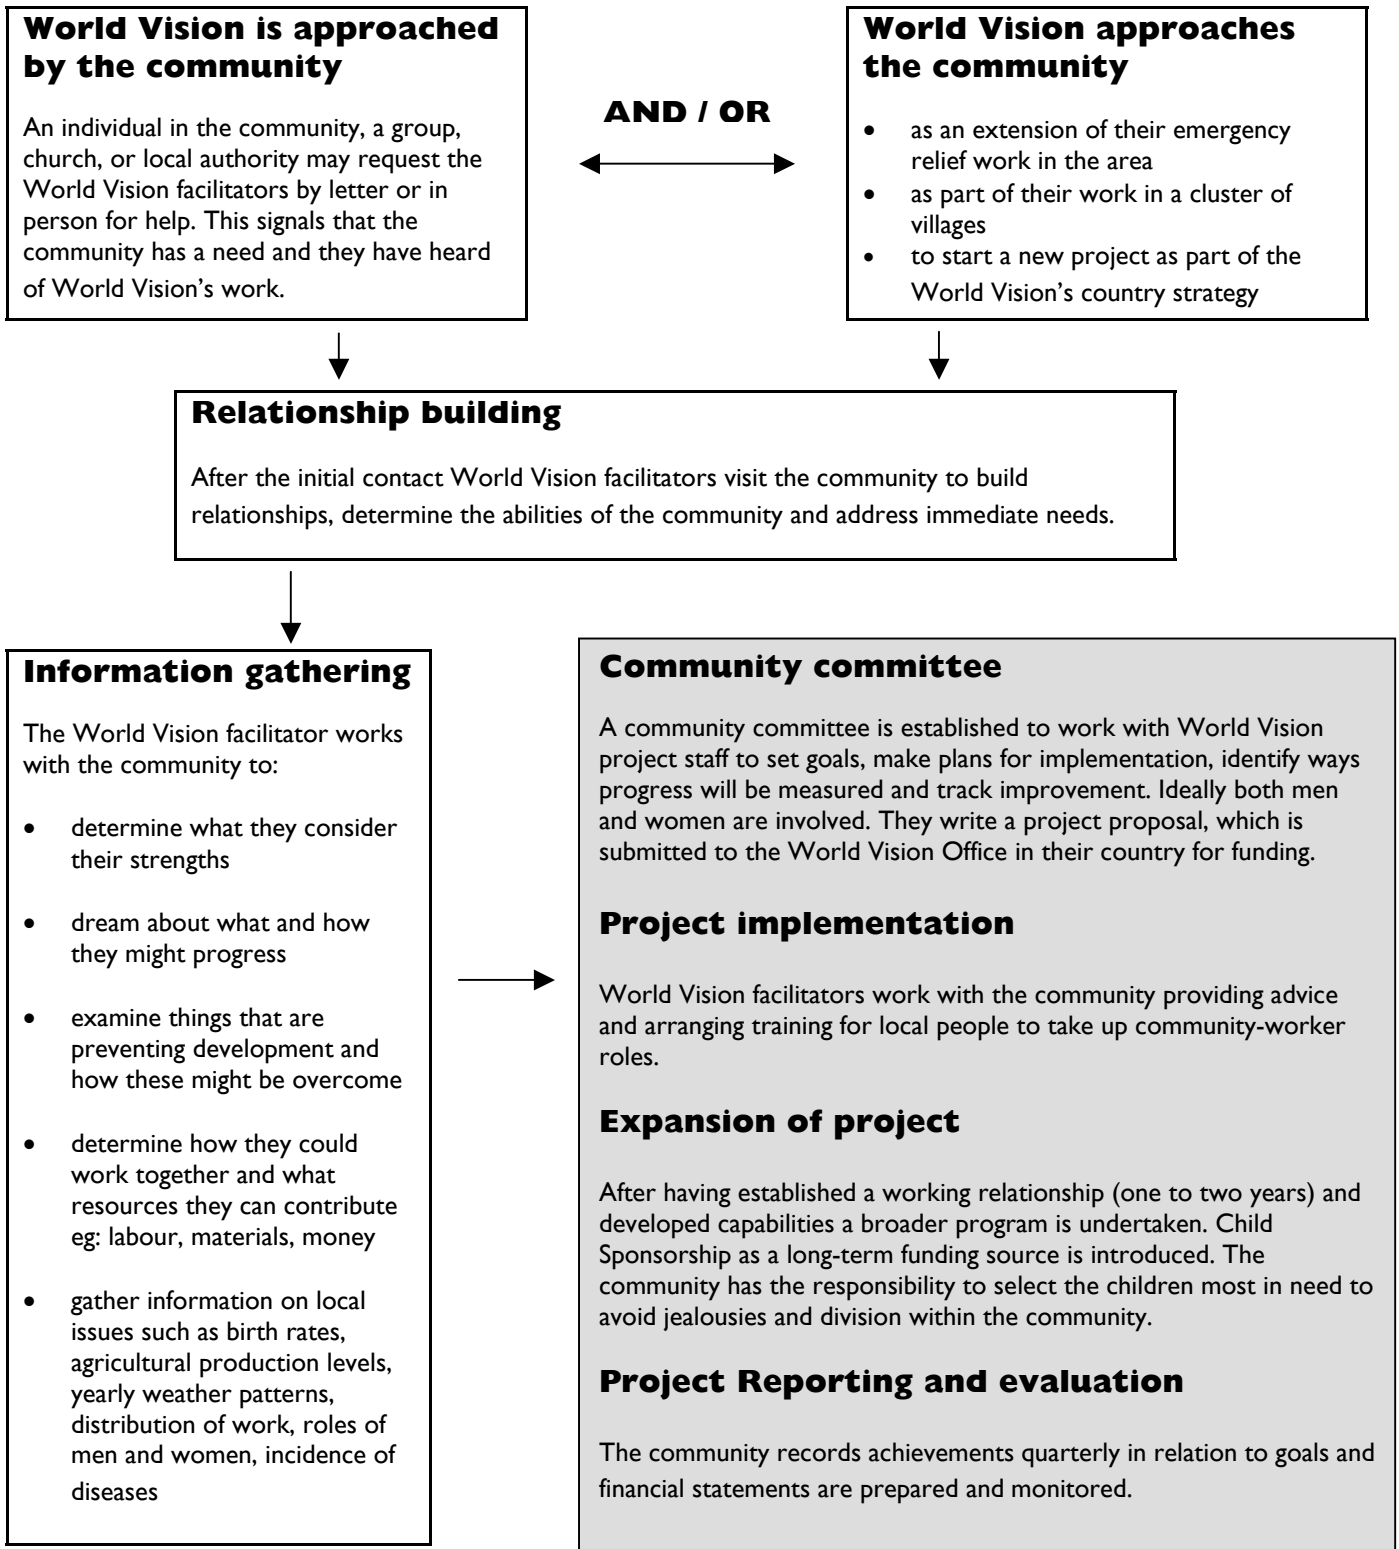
**World Vision is approached by the community**

An individual in the community, a group, church, or local authority may request the World Vision facilitators by letter or in person for help. This signals that the community has a need and they have heard of World Vision's work.

AND / OR

**World Vision approaches the community**

- as an extension of their emergency relief work in the area
- as part of their work in a cluster of villages
- to start a new project as part of the World Vision's country strategy

**Relationship building**

After the initial contact World Vision facilitators visit the community to build relationships, determine the abilities of the community and address immediate needs.

**Information gathering**

The World Vision facilitator works with the community to:

- determine what they consider their strengths
- dream about what and how they might progress
- examine things that are preventing development and how these might be overcome
- determine how they could work together and what resources they can contribute eg: labour, materials, money
- gather information on local issues such as birth rates, agricultural production levels, yearly weather patterns, distribution of work, roles of men and women, incidence of diseases

**Community committee**

A community committee is established to work with World Vision project staff to set goals, make plans for implementation, identify ways progress will be measured and track improvement. Ideally both men and women are involved. They write a project proposal, which is submitted to the World Vision Office in their country for funding.

**Project implementation**

World Vision facilitators work with the community providing advice and arranging training for local people to take up community-worker roles.

**Expansion of project**

After having established a working relationship (one to two years) and developed capabilities a broader program is undertaken. Child Sponsorship as a long-term funding source is introduced. The community has the responsibility to select the children most in need to avoid jealousies and division within the community.

**Project Reporting and evaluation**

The community records achievements quarterly in relation to goals and financial statements are prepared and monitored.